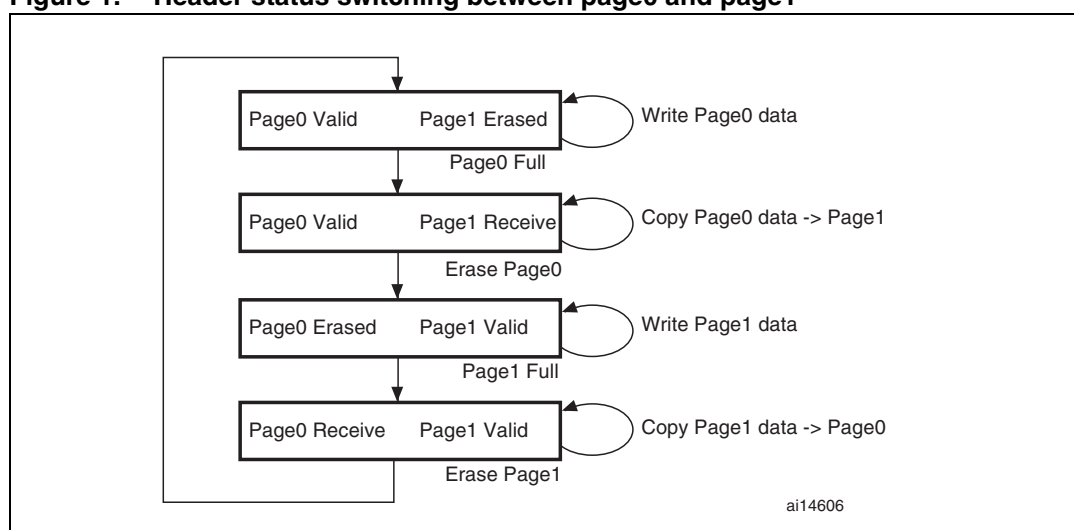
Figure 1. Header status switching between page0 and page1

Page0 Valid Page1 Erased

Write Page0 data

Page0 Full

Page0 Valid Page1 Receive

Copy Page0 data -> Page1

Erase Page0

Page0 Erased Page1 Valid

Write Page1 data

Page1 Full

Page0 Receive Page1 Valid

Copy Page1 data -> Page0

Erase Page1

ai14606